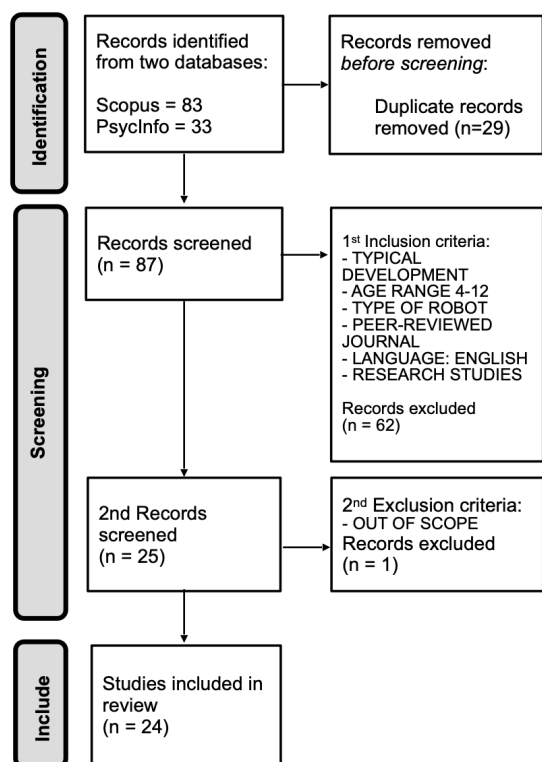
Identification

Records identified from two databases:

Scopus = 83
PsycInfo = 33

Records removed *before screening*:

Duplicate records removed (n=29)

Screening

Records screened (n = 87)

1$^{st}$ Inclusion criteria:
- TYPICAL DEVELOPMENT
- AGE RANGE 4-12
- TYPE OF ROBOT
- PEER-REVIEWED JOURNAL
- LANGUAGE: ENGLISH
- RESEARCH STUDIES

Records excluded (n = 62)

2nd Records screened (n = 25)

2$^{nd}$ Exclusion criteria:
- OUT OF SCOPE
Records excluded (n = 1)

Include

Studies included in review (n = 24)